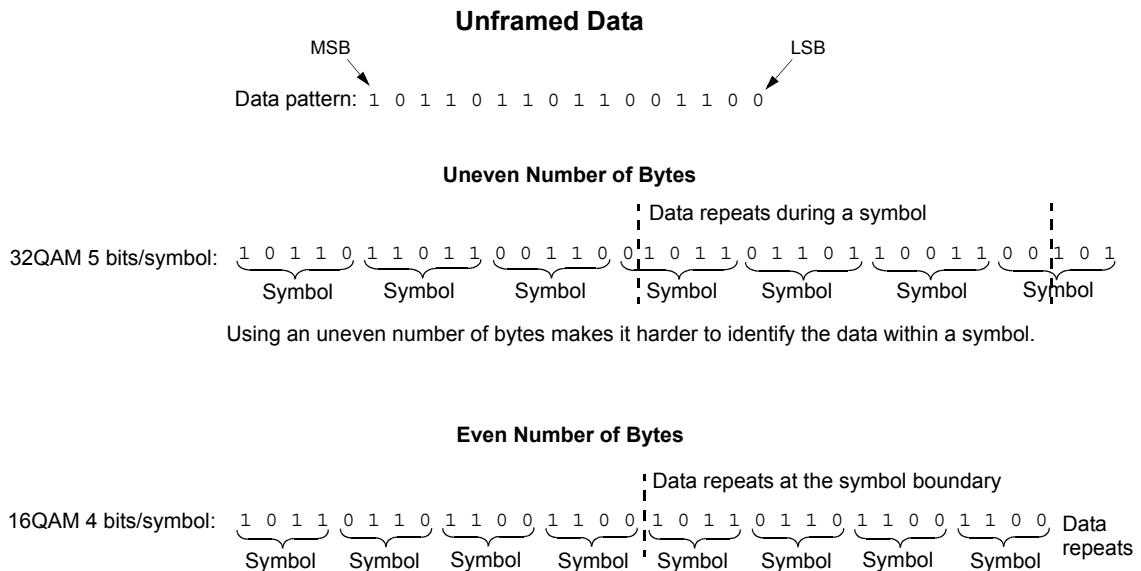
Unframed Data

MSB

LSB

Data pattern: 1 0 1 1 0 1 1 0 1 1 0 0 1 1 0 0

Uneven Number of Bytes

Data repeats during a symbol

32QAM 5 bits/symbol: 1 0 1 1 0 1 1 0 1 1 0 0 1 1 0 0 1 0 1 1 0 1 1 0 1 1 0 0 1 1 0 0 1 0 1

Symbol Symbol Symbol Symbol Symbol Symbol Symbol

Using an uneven number of bytes makes it harder to identify the data within a symbol.

Even Number of Bytes

Data repeats at the symbol boundary

16QAM 4 bits/symbol: 1 0 1 1 0 1 1 0 1 1 0 0 1 1 0 0 1 0 1 1 0 1 1 0 1 1 0 0 1 1 0 0 Data repeats

Symbol Symbol Symbol Symbol Symbol Symbol Symbol Symbol